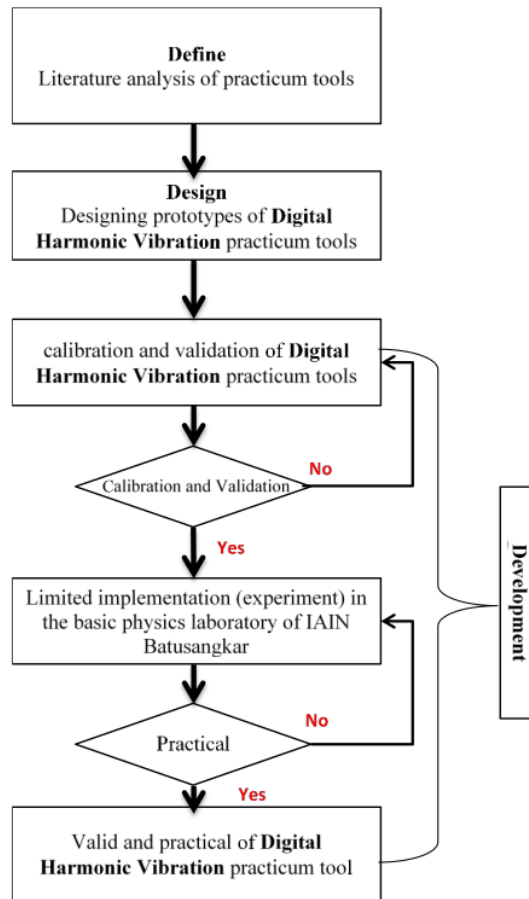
**Define**
Literature analysis of practicum tools

**Design**
Designing prototypes of **Digital Harmonic Vibration** practicum tools

calibration and validation of **Digital Harmonic Vibration** practicum tools

Calibration and Validation

No

Yes

Limited implementation (experiment) in the basic physics laboratory of IAIN Batusangkar

Practical

No

Yes

Valid and practical of **Digital Harmonic Vibration** practicum tool

**Development**